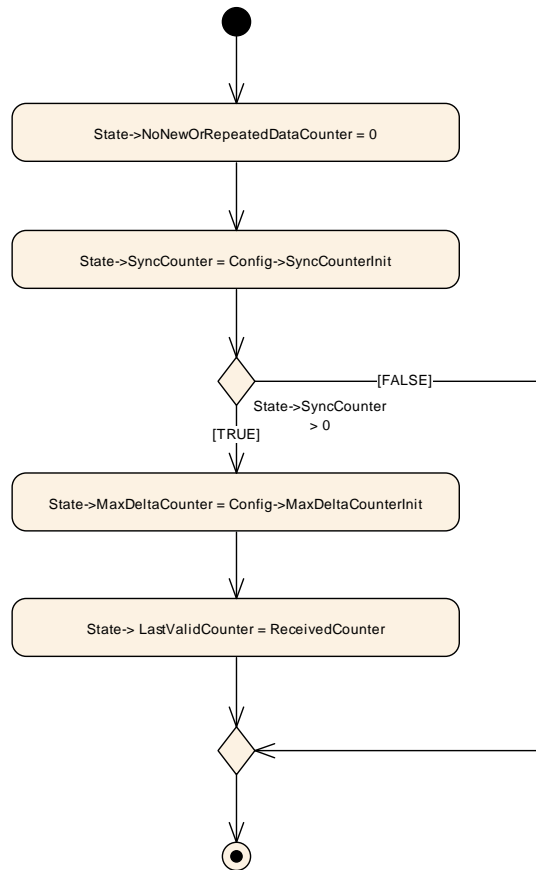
State->NoNewOrRepeatedDataCounter = 0

State->SyncCounter = Config->SyncCounterInit

[FALSE]

State->SyncCounter > 0

[TRUE]

State->MaxDeltaCounter = Config->MaxDeltaCounterInit

State-> LastValidCounter = ReceivedCounter